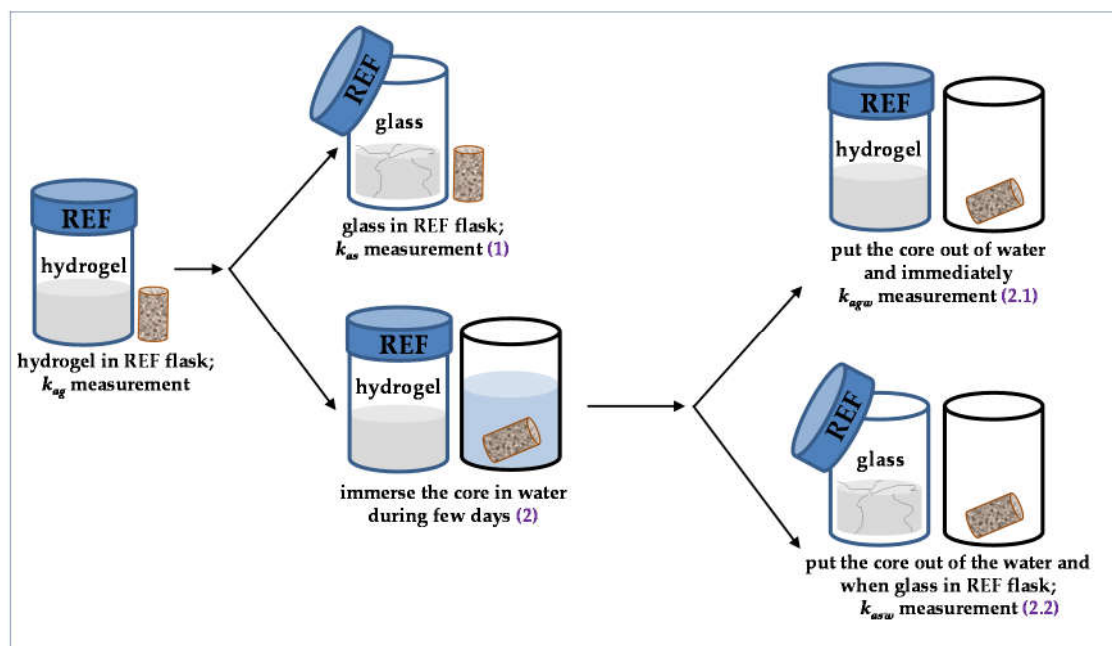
REF

hydrogel

hydrogel in REF flask; $k_{ag}$ measurement

REF

glass

glass in REF flask; $k_{as}$ measurement (1)

REF

hydrogel

immerse the core in water during few days (2)

REF

hydrogel

put the core out of water and immediately $k_{agw}$ measurement (2.1)

REF

glass

put the core out of the water and when glass in REF flask; $k_{asw}$ measurement (2.2)